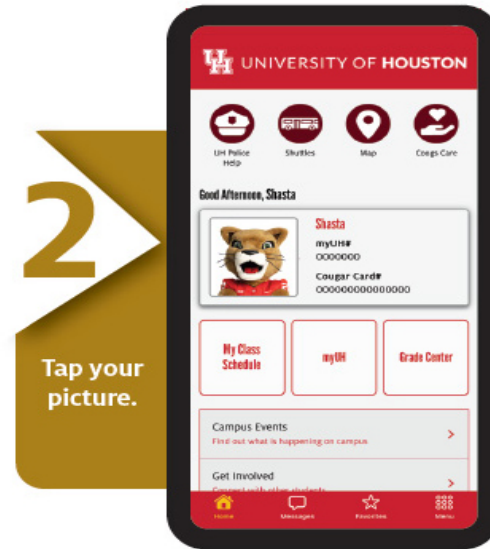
2

Tap your picture.

UH UNIVERSITY OF HOUSTON

UH Police Help
Shuttles
Map
Coogs Care

Good Afternoon, Shasta

Shasta
myUH#
0000000
Cougar Card#
000000000000000

My Class Schedule
myUH
Grade Center

Campus Events
Find out what is happening on campus

Get Involved
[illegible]

Home
Messages
Favorites
Menu